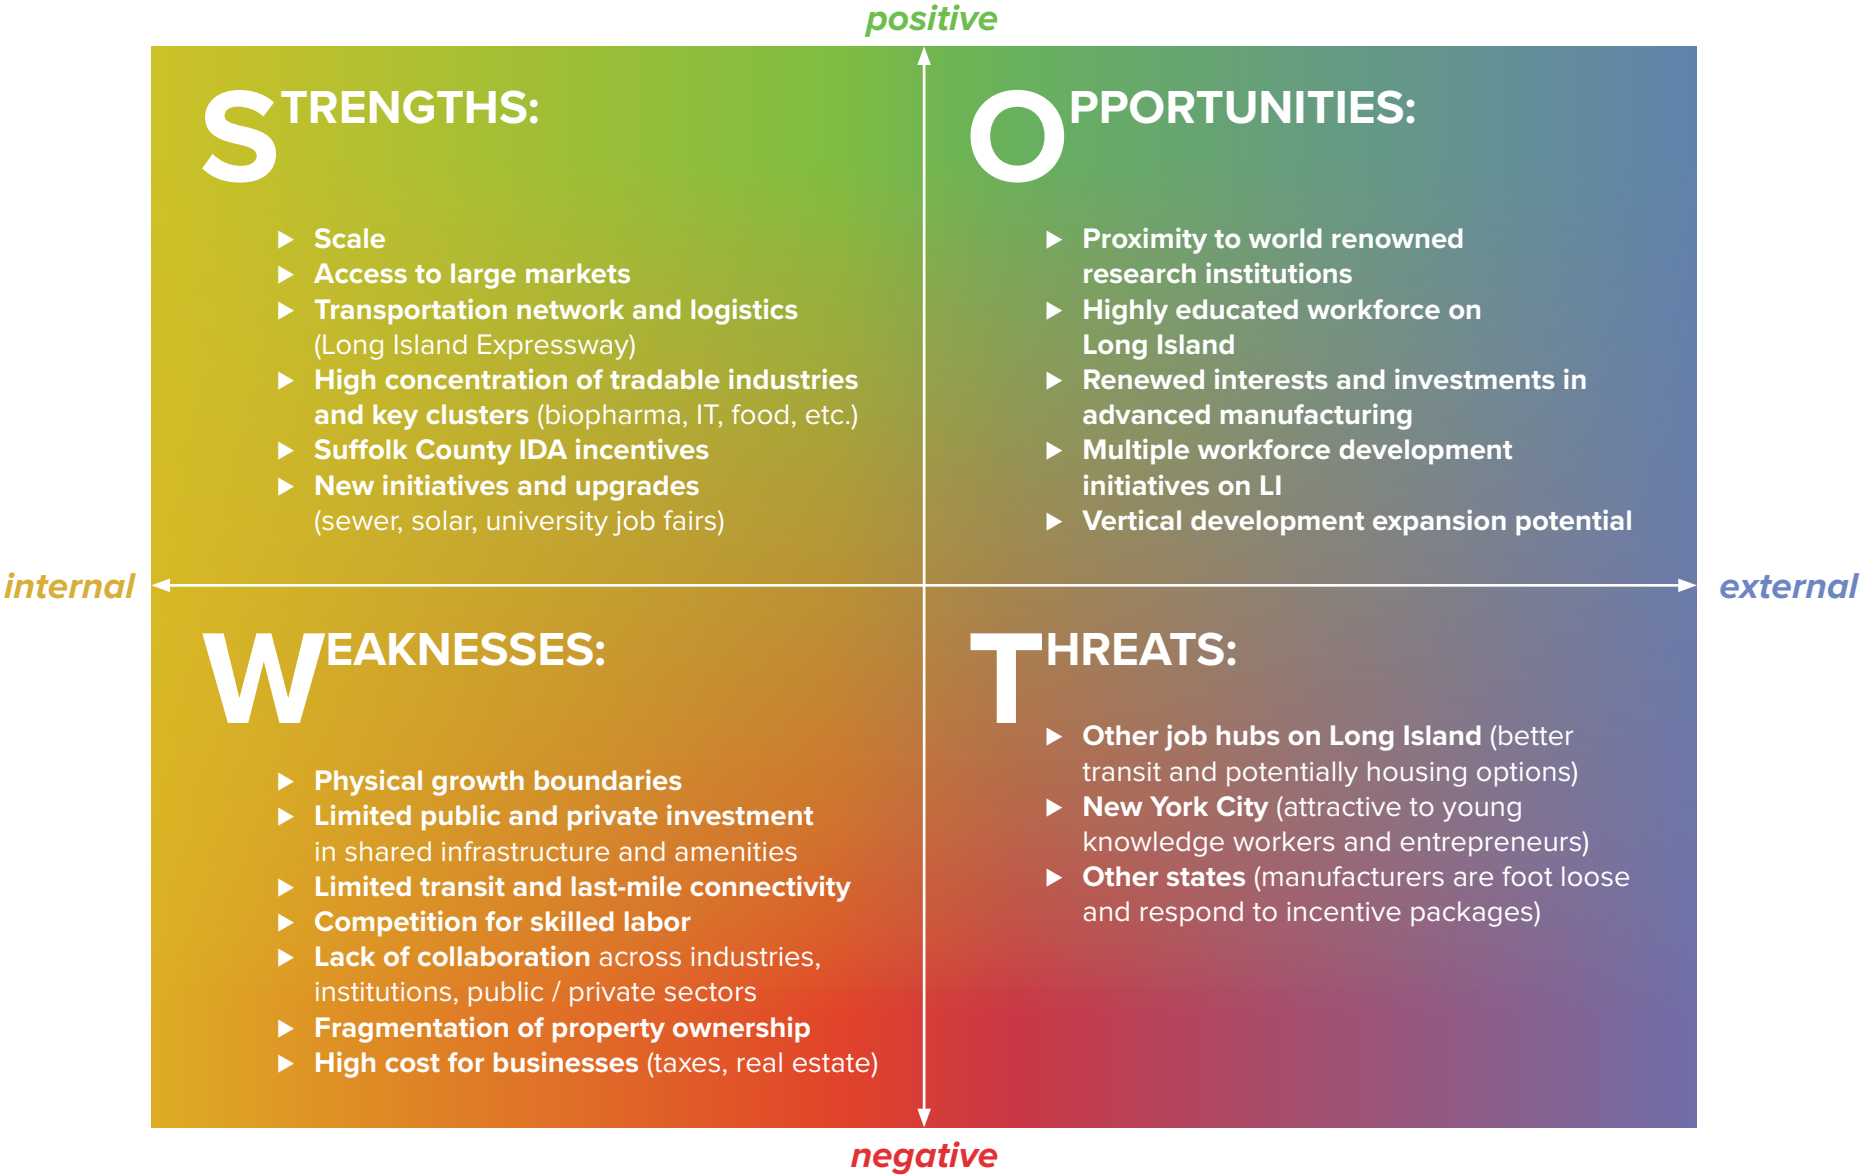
positive

internal

external

STRENGTHS:

- Scale
- Access to large markets
- Transportation network and logistics (Long Island Expressway)
- High concentration of tradable industries and key clusters (biopharma, IT, food, etc.)
- Suffolk County IDA incentives
- New initiatives and upgrades (sewer, solar, university job fairs)

OPPORTUNITIES:

- Proximity to world renowned research institutions
- Highly educated workforce on Long Island
- Renewed interests and investments in advanced manufacturing
- Multiple workforce development initiatives on LI
- Vertical development expansion potential

WEAKNESSES:

- Physical growth boundaries
- Limited public and private investment in shared infrastructure and amenities
- Limited transit and last-mile connectivity
- Competition for skilled labor
- Lack of collaboration across industries, institutions, public / private sectors
- Fragmentation of property ownership
- High cost for businesses (taxes, real estate)

THREATS:

- Other job hubs on Long Island (better transit and potentially housing options)
- New York City (attractive to young knowledge workers and entrepreneurs)
- Other states (manufacturers are foot loose and respond to incentive packages)

negative